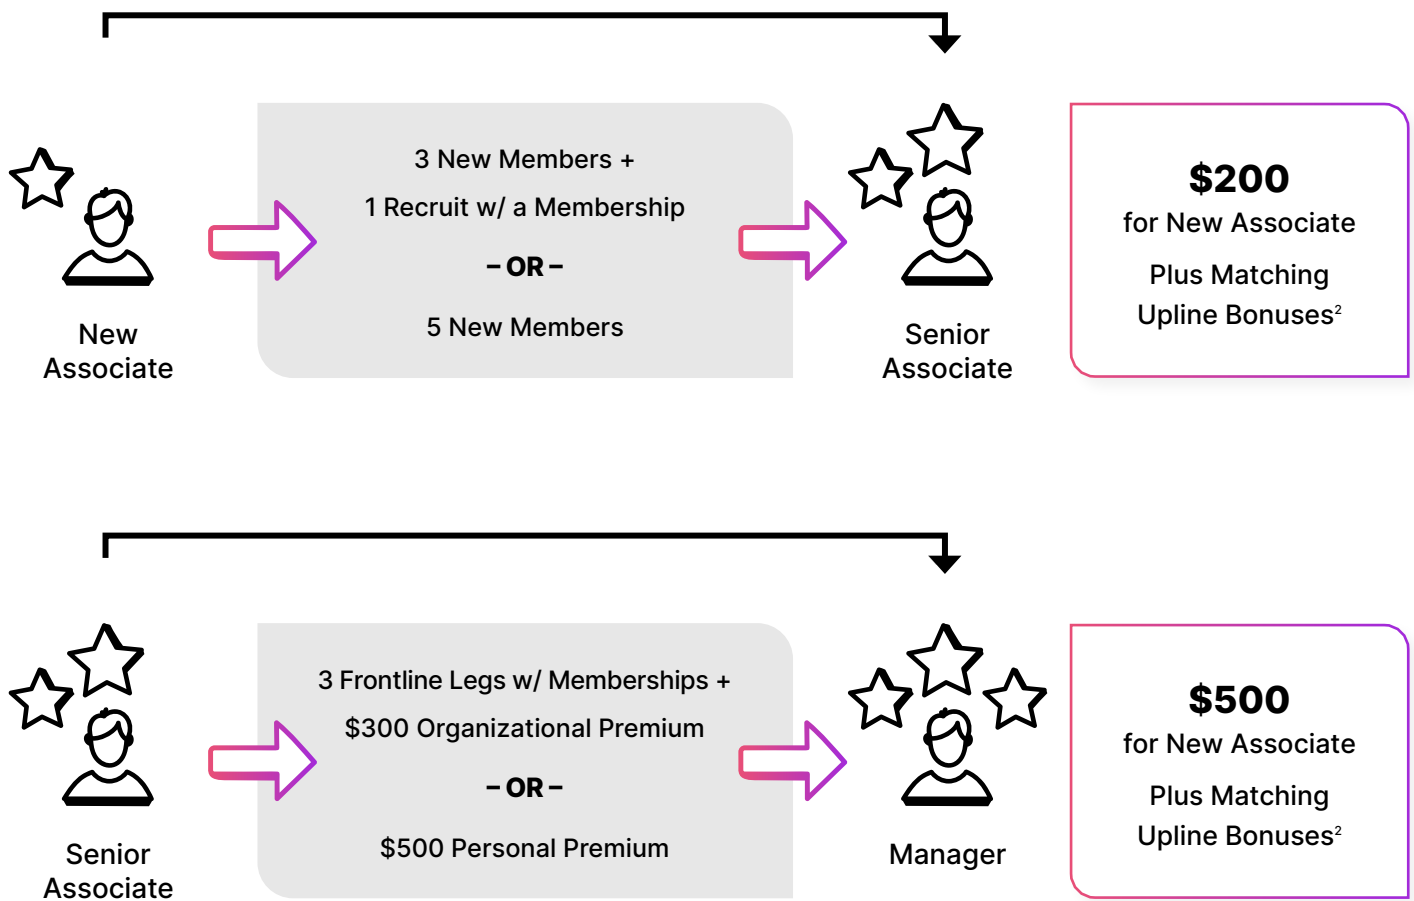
New Associate

3 New Members +

1 Recruit w/ a Membership

– OR –

5 New Members

Senior Associate

$200
for New Associate

Plus Matching Upline Bonuses$^2$

Senior Associate

3 Frontline Legs w/ Memberships +

$300 Organizational Premium

– OR –

$500 Personal Premium

Manager

$500
for New Associate

Plus Matching Upline Bonuses$^2$